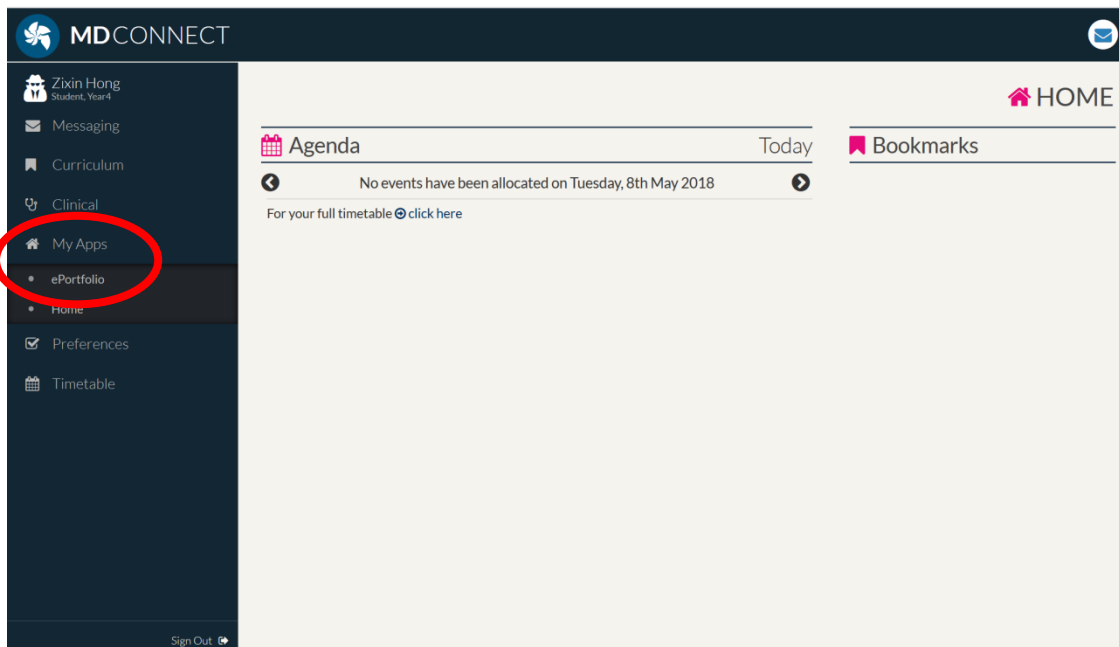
MDCONNECT

Zixin Hong
Student, Year4

Messaging

Curriculum

Clinical

My Apps

ePortfolio

Home

Preferences

Timetable

Sign Out

HOME

Agenda

Today

No events have been allocated on Tuesday, 8th May 2018

For your full timetable click here

Bookmarks